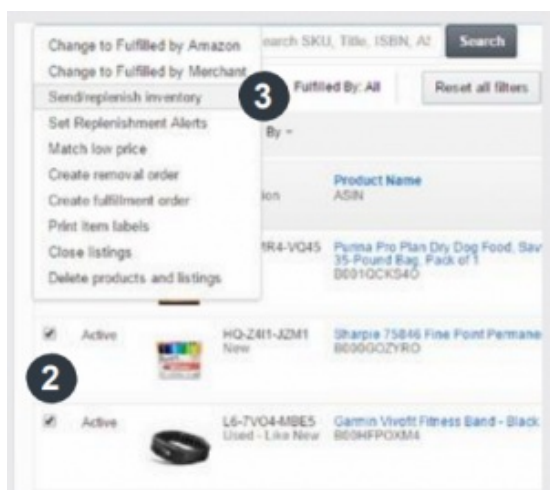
Change to Fulfilled by Amazon
Change to Fulfilled by Merchant
Send/replenish inventory
Set Replenishment Alerts
Match low price
Create removal order
Create fulfillment order
Print item labels
Close listings
Delete products and listings

earch SKU, Title, ISBN, A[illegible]
Search

3
Fulfilled By: All
Reset all filters

By

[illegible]ion
Product Name
ASIN

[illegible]MR4-VQ45
Purina Pro Plan Dry Dog Food, Sav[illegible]
35-Pound Bag, Pack of 1
B001QCKS4O

Active
HQ-Z4I1-JZM1
New
Sharpie 75846 Fine Point Permane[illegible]
B000GOZYRO

2

Active
L6-7VO4-MBE5
Used - Like New
Garmin Vivofit Fitness Band - Black
B00HFPOXM4